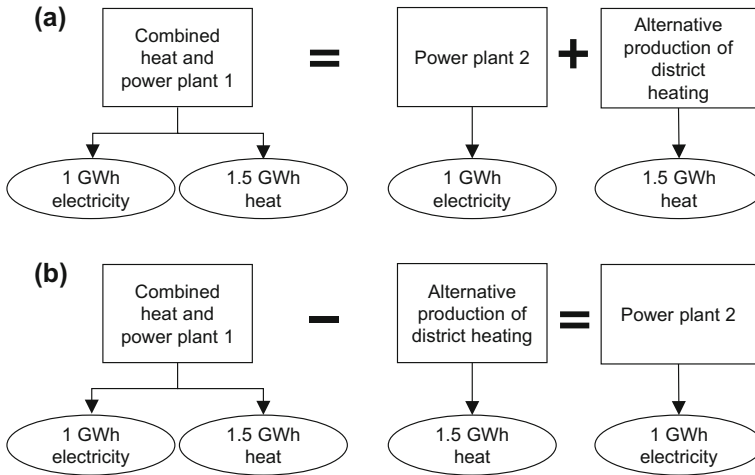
(a)

Combined heat and power plant 1

=

Power plant 2

+

Alternative production of district heating

1 GWh electricity

1.5 GWh heat

1 GWh electricity

1.5 GWh heat

(b)

Combined heat and power plant 1

–

Alternative production of district heating

=

Power plant 2

1 GWh electricity

1.5 GWh heat

1.5 GWh heat

1 GWh electricity